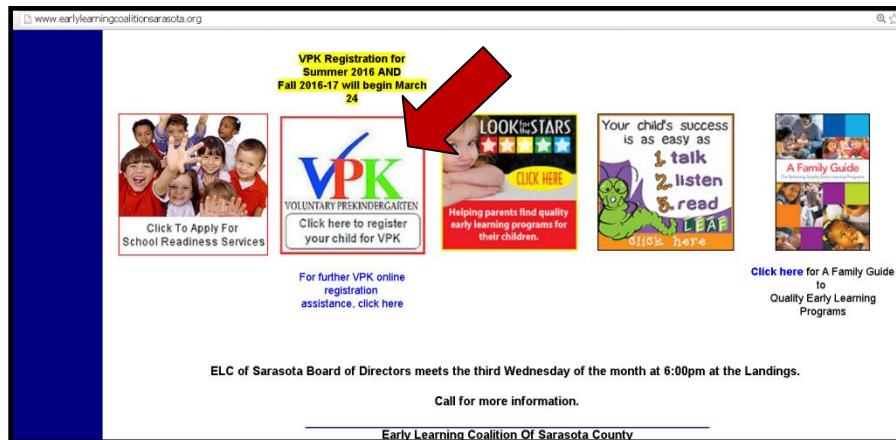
www.earlylearningcoalitionsarasota.org

VPK Registration for Summer 2016 AND Fall 2016-17 will begin March 24

Click To Apply For School Readiness Services

VPK
VOLUNTARY PREKINDERGARTEN
Click here to register your child for VPK

For further VPK online registration assistance, click here

LOOK for the STARS
CLICK HERE
Helping parents find quality early learning programs for their children.

Your child's success is as easy as
1. talk
2. listen
3. read
LEAF
click here

A Family Guide

Click here for A Family Guide to Quality Early Learning Programs

ELC of Sarasota Board of Directors meets the third Wednesday of the month at 6:00pm at the Landings.

Call for more information.

Early Learning Coalition Of Sarasota County